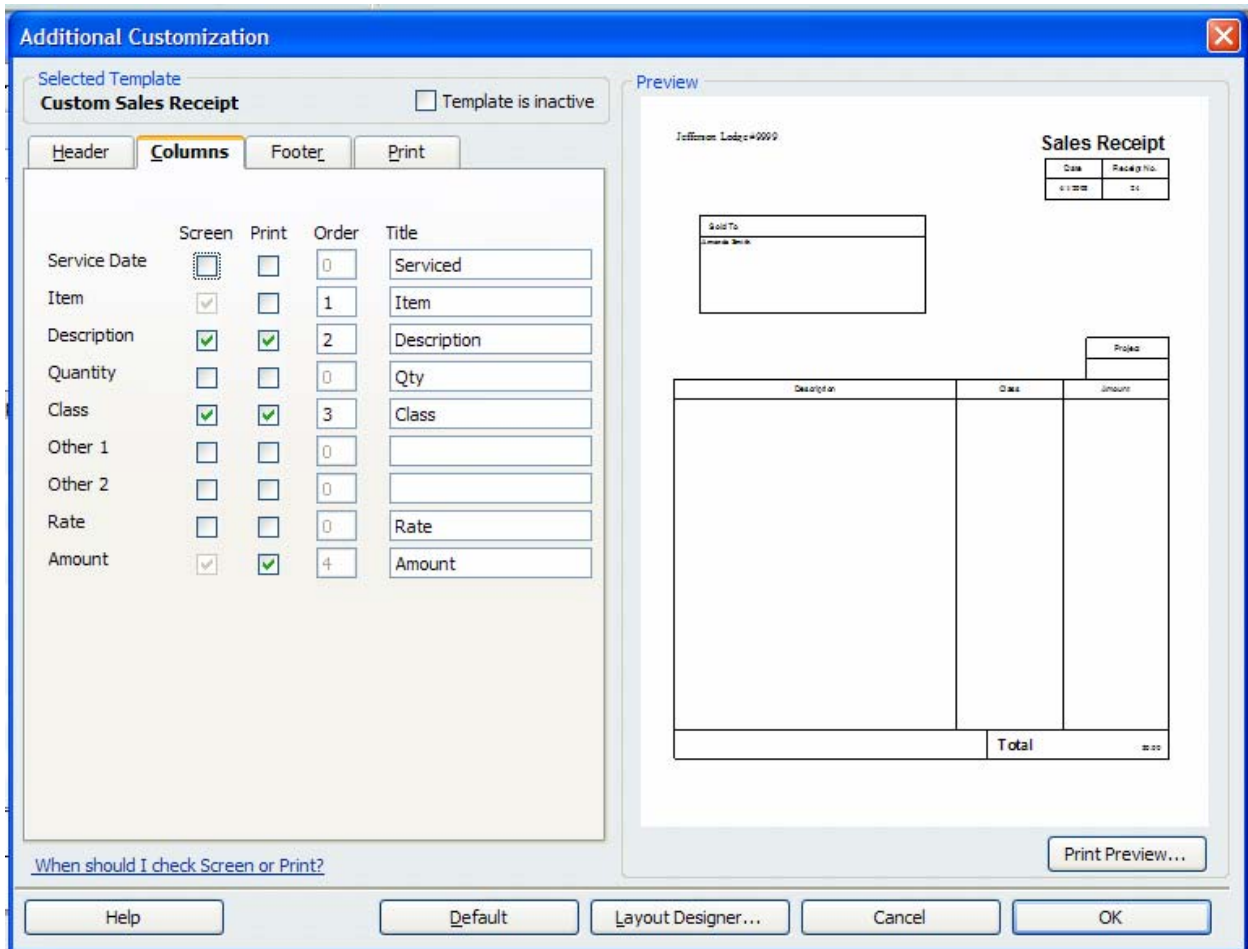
Additional Customization

Selected Template
Custom Sales Receipt
Template is inactive

Header | Columns | Footer | Print

| | Screen | Print | Order | Title |
|---|---|---|---|---|
| Service Date | | | 0 | Serviced |
| Item | | | 1 | Item |
| Description | | | 2 | Description |
| Quantity | | | 0 | Qty |
| Class | | | 3 | Class |
| Other 1 | | | 0 | |
| Other 2 | | | 0 | |
| Rate | | | 0 | Rate |
| Amount | | | 4 | Amount |

When should I check Screen or Print?

Preview

Jefferson Lodge #9999

Sales Receipt

| Date | Receipt No. |
|---|---|
| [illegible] | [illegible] |

Sold To
Amanda Smith

Project

| Description | Class | Amount |
|---|---|---|
| | Total | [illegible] |

Print Preview...

Help
Default
Layout Designer...
Cancel
OK